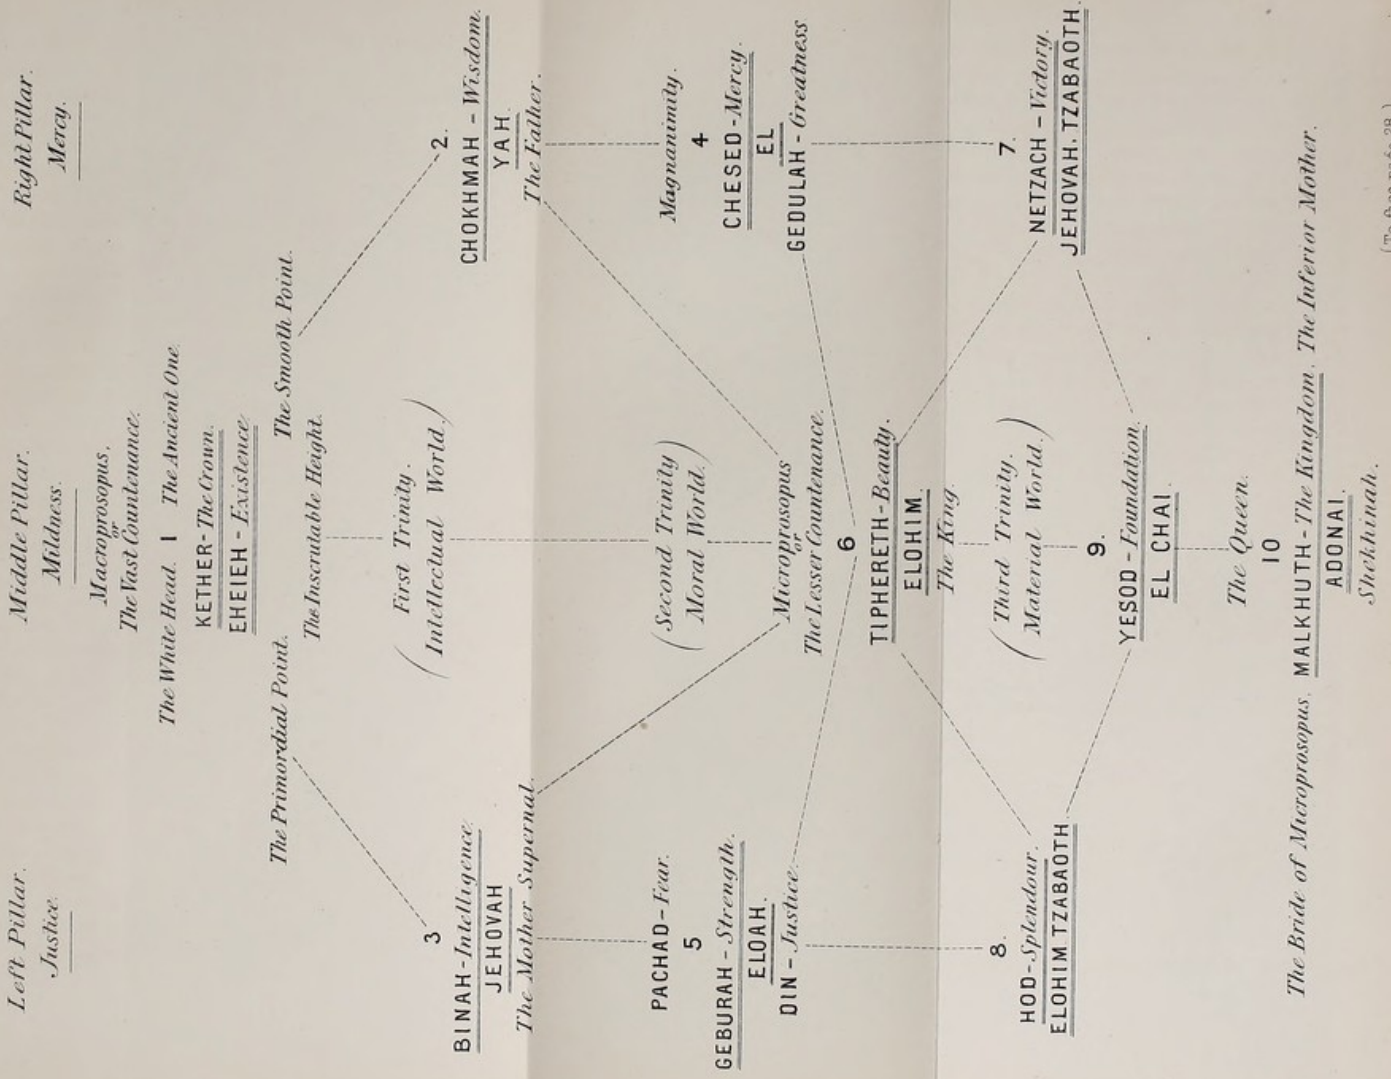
Left Pillar.
Justice.

Middle Pillar.
Mildness.
Macroprosopus, or The Vast Countenance.

Right Pillar.
Mercy.

The White Head. 1 The Ancient One.
KETHER - The Crown.
EHEIEH - Existence.

The Primordial Point.
The Inscrutable Height.
The Smooth Point.

3
BINAH - Intelligence.
JEHOVAH.
The Mother Supernal.

(First Trinity. Intellectual World.)

2.
CHOKHMAH - Wisdom.
YAH.
The Father.

PACHAD - Fear.
5
GEBURAH - Strength.
ELOAH.
DIN - Justice.

(Second Trinity. Moral World.)

Microprosopus or The Lesser Countenance.

Magnanimity.
4
CHESED - Mercy.
EL.
GEDULAH - Greatness.

6
TIPHERETH - Beauty.
ELOHIM.
The King.

8.
HOD - Splendour.
ELOHIM TZABAOTH.

(Third Trinity. Material World.)

7.
NETZACH - Victory.
JEHOVAH TZABAOTH.

9.
YESOD - Foundation.
EL CHAI.

The Queen.
10
The Bride of Microprosopus. MALKHUTH - The Kingdom. The Inferior Mother.
ADONAI.
Shekhinah.

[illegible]